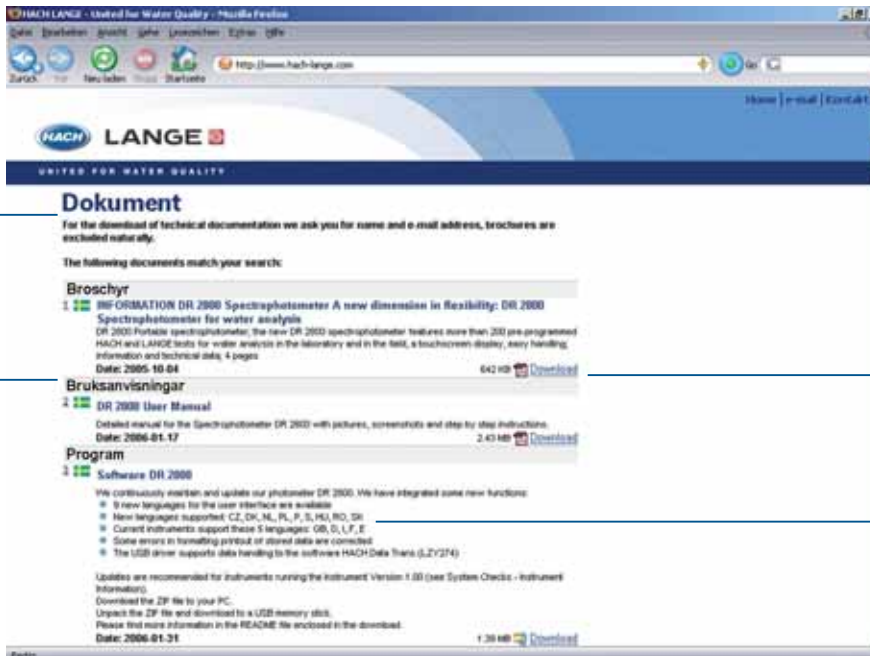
HACH LANGE - United for Water Quality - Mozilla Firefox

Datei Bearbeiten Ansicht Gehe Lesezeichen Extras Hilfe

Zurück Vor Neu laden Stopp Startseite http://www.hach-lange.com

Home | e-mail | Kontakt

HACH LANGE

UNITED FOR WATER QUALITY

Dokument

For the download of technical documentation we ask you for name and e-mail address, brochures are excluded naturally.

The following documents match your search:

Broschyr

1 INFORMATION DR 2800 Spectrophotometer A new dimension in flexibility: DR 2800 Spectrophotometer for water analysis

DR 2800 Portable spectrophotometer, the new DR 2800 spectrophotometer features more than 200 pre-programmed HACH and LANGE tests for water analysis in the laboratory and in the field, a touchscreen display, easy handling information and technical data; 4 pages

Date: 2005-10-04 642 KB Download

Bruksanvisningar

2 DR 2800 User Manual

Detailed manual for the Spectrophotometer DR 2800 with pictures, screenshots and step by step instructions.

Date: 2006-01-17 2.43 MB Download

Program

3 Software DR 2800

We continuously maintain and update our photometer DR 2800. We have integrated some new functions:
- 9 new languages for the user interface are available
- New languages supported: CZ, DK, NL, PL, P, S, HU, RO, SK
- Current instruments support these 5 languages: GB, D, I, F, E
- Some errors in formatting printout of stored data are corrected
- The USB driver supports data handling to the software HACH Data Trans (LZY274)

Updates are recommended for instruments running the instrument Version 1.00 (see System Checks - Instrument Information).
Download the ZIP file to your PC.
Unpack the ZIP file and download to a USB memory stick.
Please find more information in the README file enclosed in the download.

Date: 2006-01-31 1.39 MB Download

Fertig